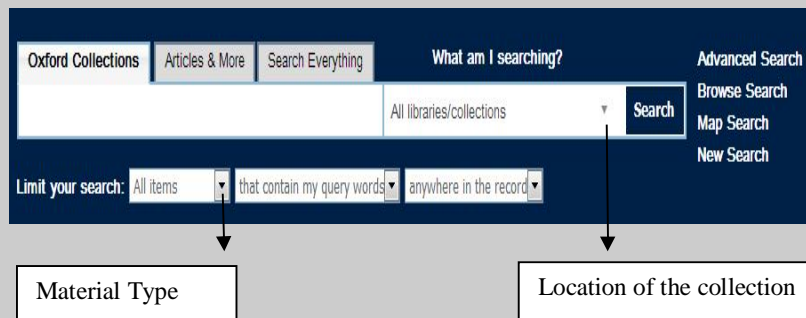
Oxford Collections | Articles & More | Search Everything

What am I searching?

All libraries/collections

Search

Advanced Search
Browse Search
Map Search
New Search

Limit your search: All items | that contain my query words | anywhere in the record

Material Type

Location of the collection